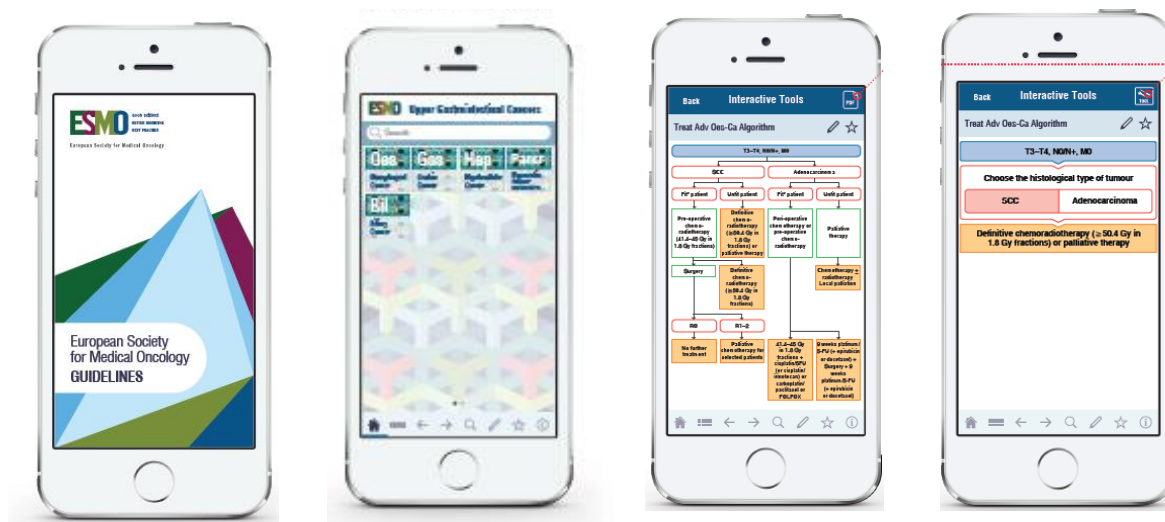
ESMO
GOOD SCIENCE
BETTER MEDICINE
BEST PRACTICE
European Society for Medical Oncology

European Society for Medical Oncology GUIDELINES

ESMO Upper Gastrointestinal Cancer
Search
Oes
Oesophageal Cancer
Gas
Gastric Cancer
Hep
Hepatocellular Cancer
Panc
Pancreatic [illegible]
Bil
Biliary Cancer

Back
Interactive Tools
PDF
Treat Adv Oes-Ga Algorithm
T3–T4, N0/N+, M0
SCC
Adenocarcinoma
Fit patient
Unfit patient
Fit patient
Unfit patient
Pre-operative chemo-radiotherapy (41.4–45 Gy in 1.8 Gy fractions)
Definitive chemo-radiotherapy (≥50.4 Gy in 1.8 Gy fractions) or palliative therapy
Peri-operative chemotherapy or pre-operative chemo-radiotherapy
Palliative therapy
Surgery
Definitive chemo-radiotherapy (≥50.4 Gy in 1.8 Gy fractions)
Chemotherapy ± radiotherapy ± Local palliation
R0
R1–2
No further treatment
Palliative chemotherapy for selected patients
41.4–45 Gy in 1.8 Gy fractions + cisplatin/5FU (or cisplatin/ irinotecan) or carboplatin/ paclitaxel or FOLFOX
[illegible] weeks platinum/ 5-FU (+ epirubicin or docetaxel) + Surgery + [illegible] weeks platinum/5-FU (+ epirubicin or docetaxel)

Back
Interactive Tools
TXT
Treat Adv Oes-Ga Algorithm
T3–T4, N0/N+, M0
Choose the histological type of tumour
SCC
Adenocarcinoma
Definitive chemoradiotherapy (≥ 50.4 Gy in 1.8 Gy fractions) or palliative therapy